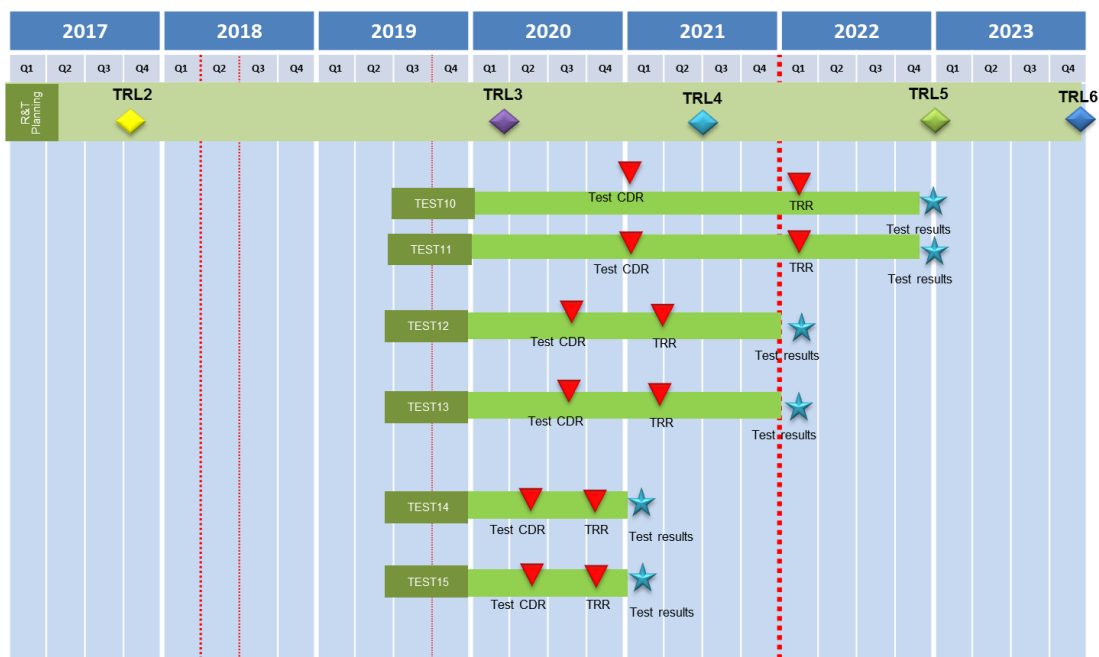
| 2017 | | | | 2018 | | | | 2019 | | | | 2020 | | | | 2021 | | | | 2022 | | | | 2023 | | | |
|---|---|---|---|---|---|---|---|---|---|---|---|---|---|---|---|---|---|---|---|---|---|---|---|---|---|---|---|
| Q1 | Q2 | Q3 | Q4 | Q1 | Q2 | Q3 | Q4 | Q1 | Q2 | Q3 | Q4 | Q1 | Q2 | Q3 | Q4 | Q1 | Q2 | Q3 | Q4 | Q1 | Q2 | Q3 | Q4 | Q1 | Q2 | Q3 | Q4 |

R&T Planning

TRL2

TRL3

TRL4

TRL5

TRL6

TEST10
Test CDR
TRR
Test results

TEST11
Test CDR
TRR
Test results

TEST12
Test CDR
TRR
Test results

TEST13
Test CDR
TRR
Test results

TEST14
Test CDR
TRR
Test results

TEST15
Test CDR
TRR
Test results